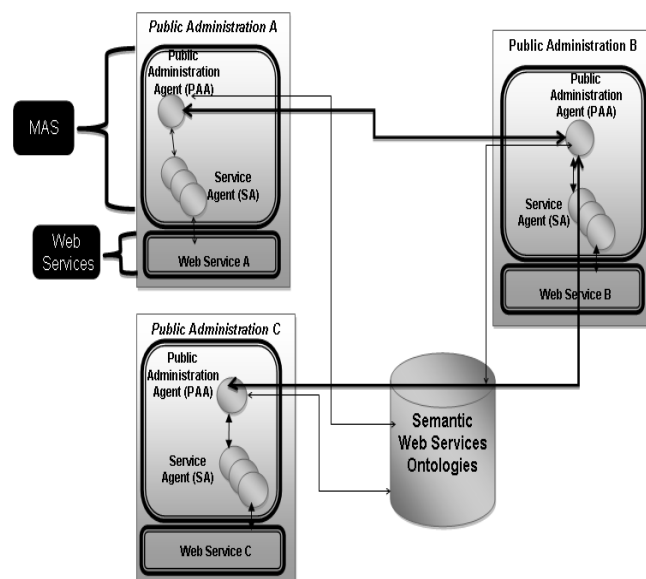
Public Administration A

Public Administration Agent (PAA)

Service Agent (SA)

Web Service A

MAS

Web Services

Public Administration B

Public Administration Agent (PAA)

Service Agent (SA)

Web Service B

Public Administration C

Public Administration Agent (PAA)

Service Agent (SA)

Web Service C

Semantic Web Services Ontologies